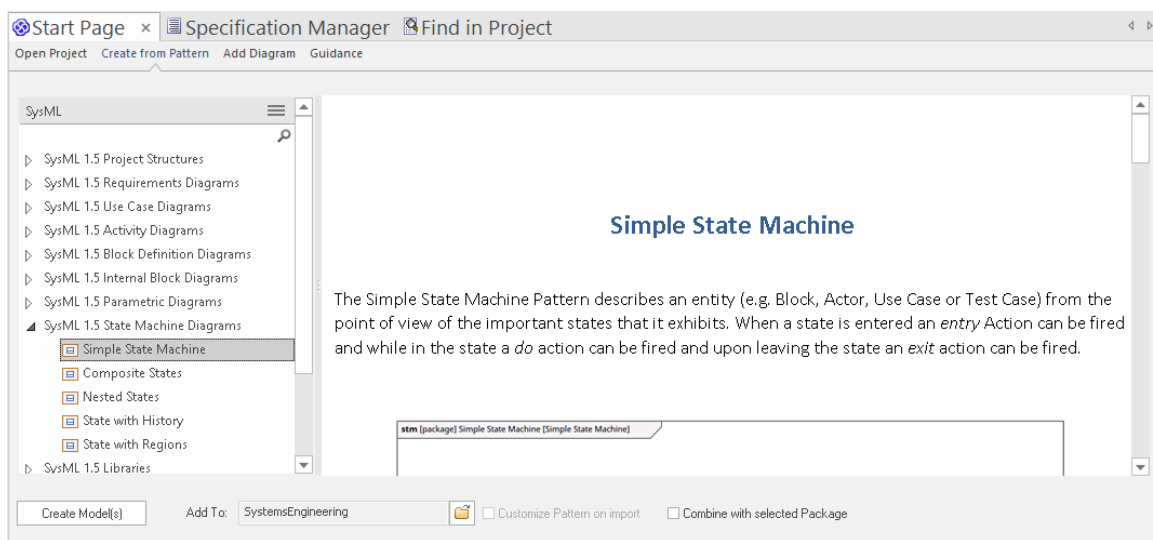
Start Page × Specification Manager Find in Project

Open Project Create from Pattern Add Diagram Guidance

SysML

SysML 1.5 Project Structures
SysML 1.5 Requirements Diagrams
SysML 1.5 Use Case Diagrams
SysML 1.5 Activity Diagrams
SysML 1.5 Block Definition Diagrams
SysML 1.5 Internal Block Diagrams
SysML 1.5 Parametric Diagrams
SysML 1.5 State Machine Diagrams
Simple State Machine
Composite States
Nested States
State with History
State with Regions
SysML 1.5 Libraries

Simple State Machine

The Simple State Machine Pattern describes an entity (e.g. Block, Actor, Use Case or Test Case) from the point of view of the important states that it exhibits. When a state is entered an *entry* Action can be fired and while in the state a *do* action can be fired and upon leaving the state an *exit* action can be fired.

stm [package] Simple State Machine [Simple State Machine]

Create Model(s) Add To: SystemsEngineering Customize Pattern on import Combine with selected Package